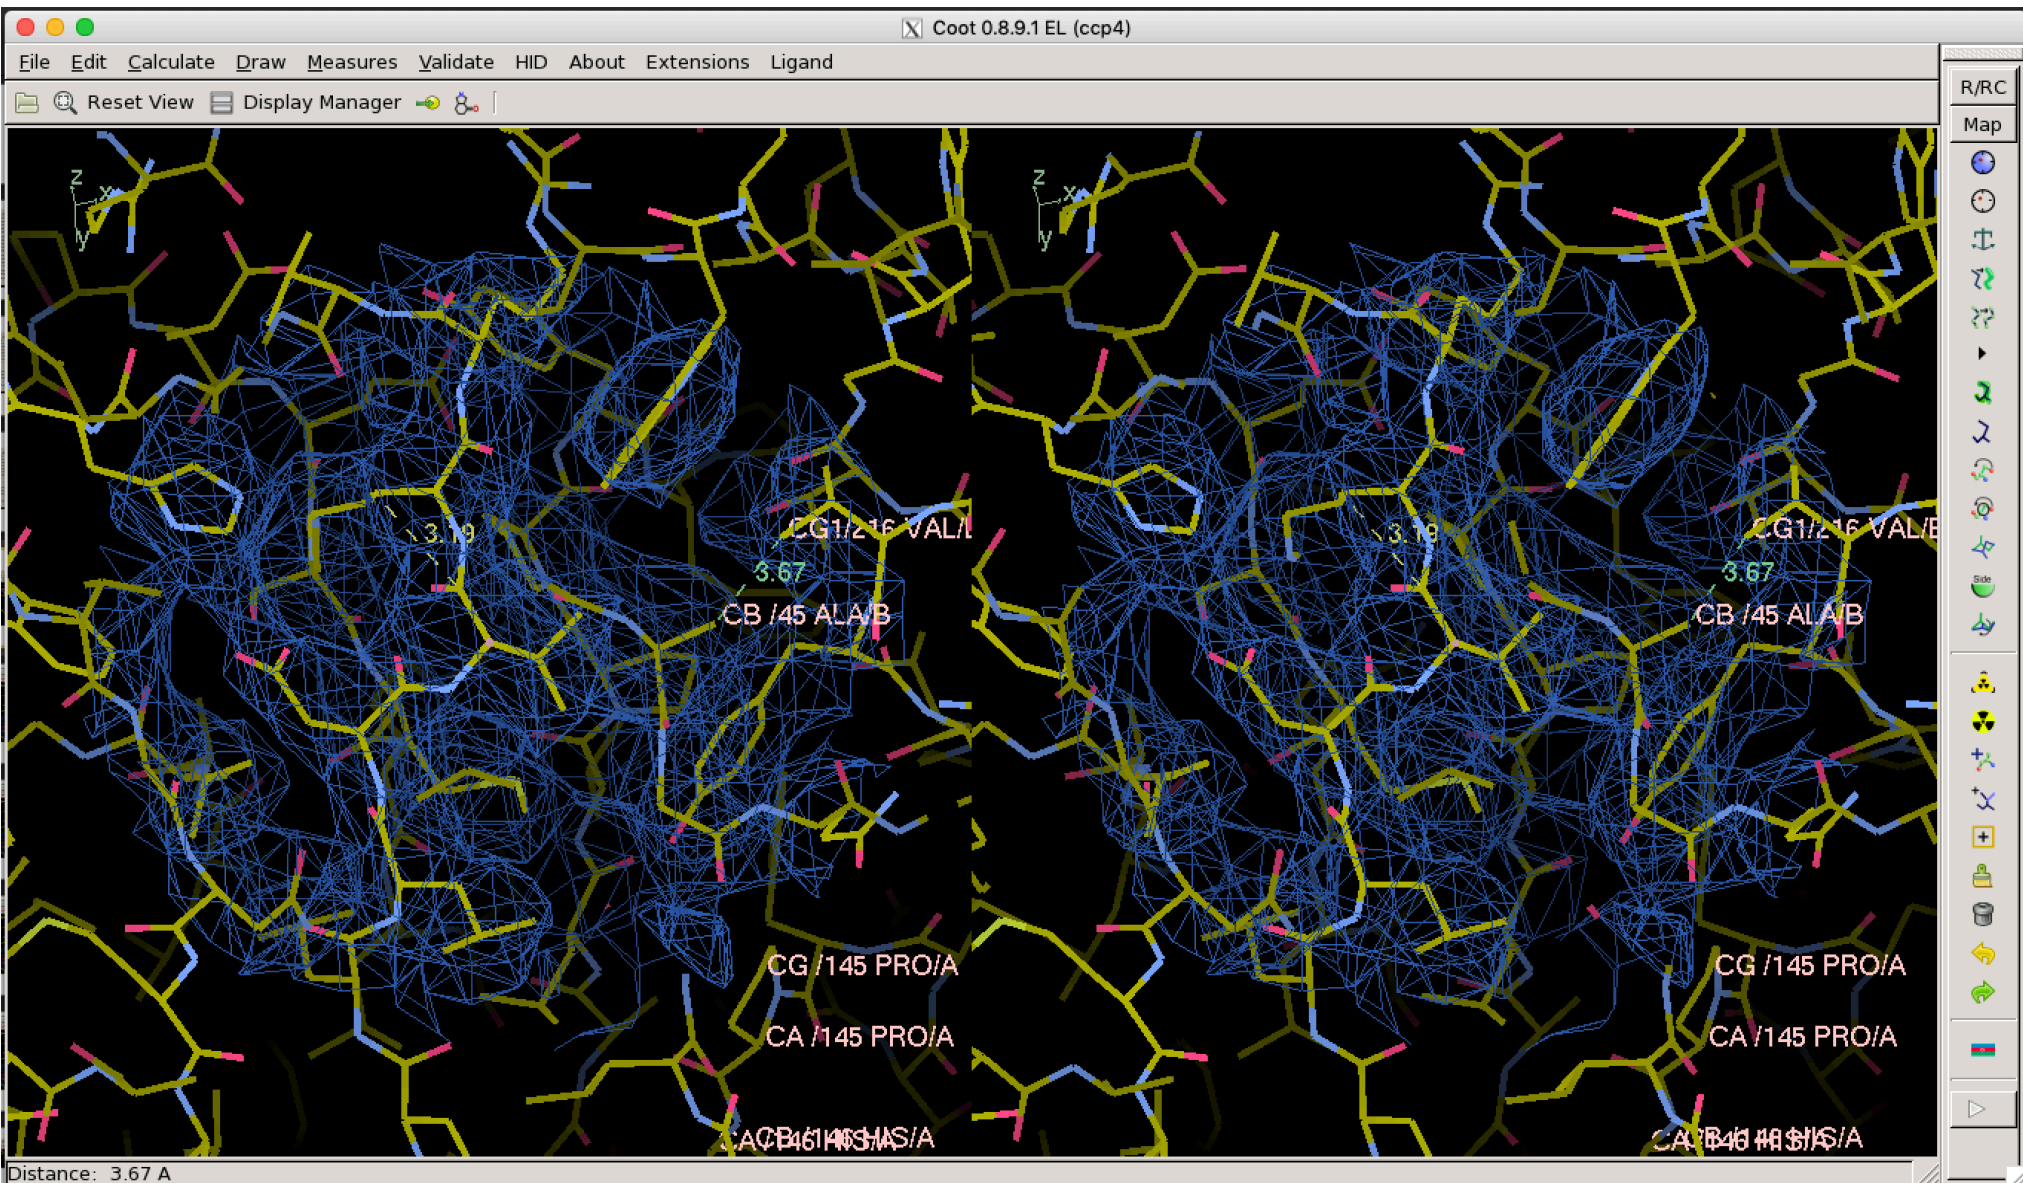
Coot 0.8.9.1 EL (ccp4)

File Edit Calculate Draw Measures Validate HID About Extensions Ligand

Reset View Display Manager

R/RC
Map

z x y

3.19
CG1/216 VAL/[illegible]
3.67
CB /45 ALA/B
CG /145 PRO/A
CA /145 PRO/A
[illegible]

z x y

3.19
CG1/216 VAL/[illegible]
3.67
CB /45 ALA/B
CG /145 PRO/A
CA /145 PRO/A
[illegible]

Side

Distance: 3.67 A